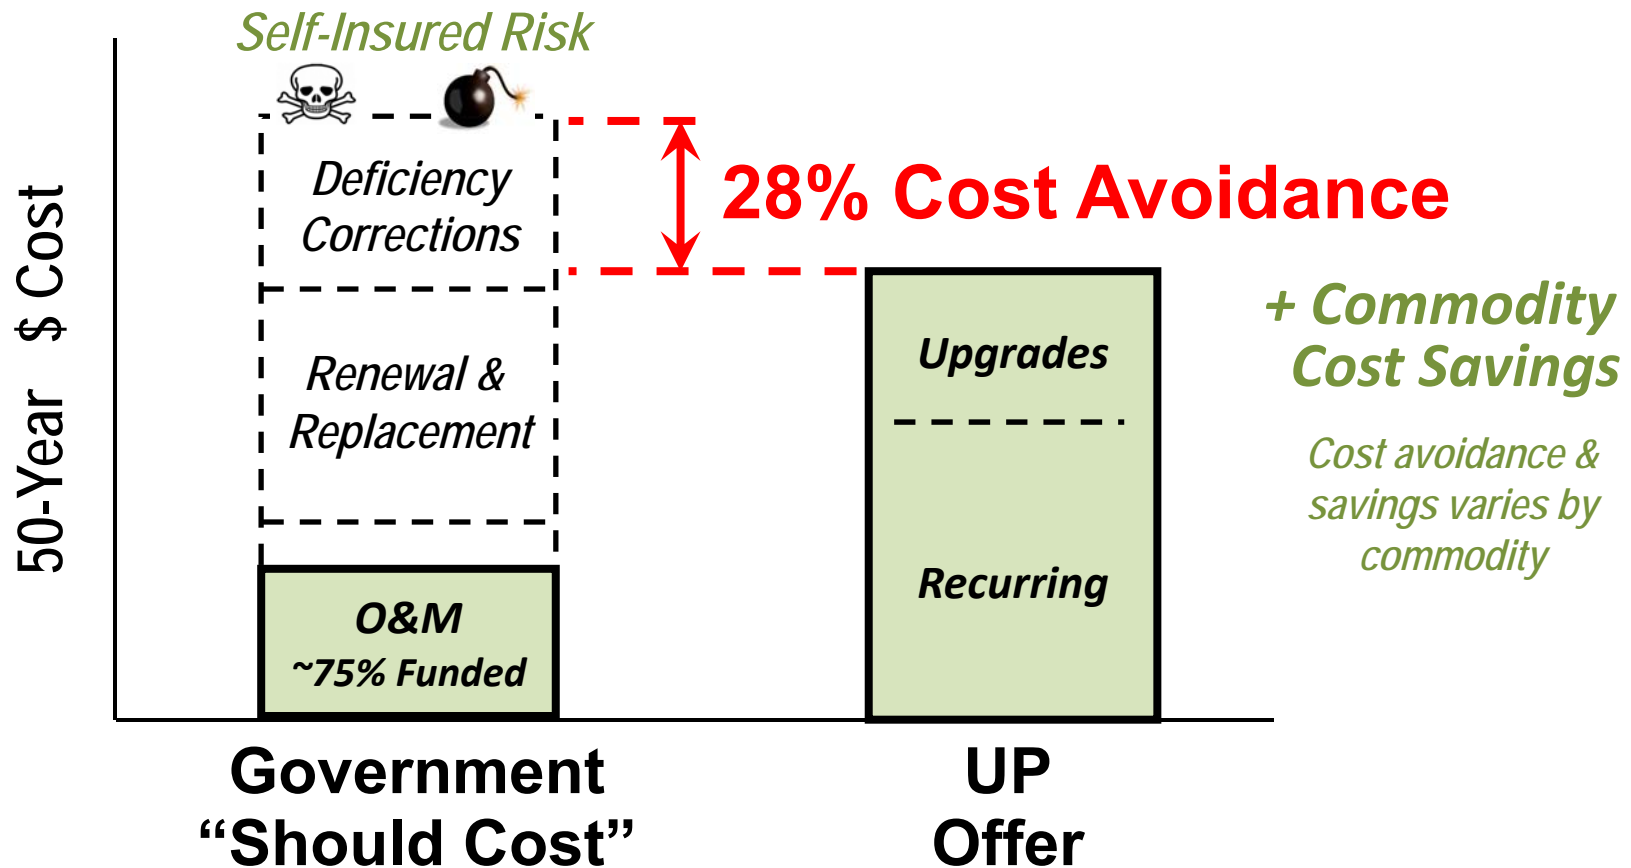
Self-Insured Risk

50-Year $ Cost

Deficiency Corrections

Renewal & Replacement

O&M
~75% Funded

28% Cost Avoidance

Upgrades

Recurring

+ Commodity Cost Savings

Cost avoidance & savings varies by commodity

Government "Should Cost"

UP Offer